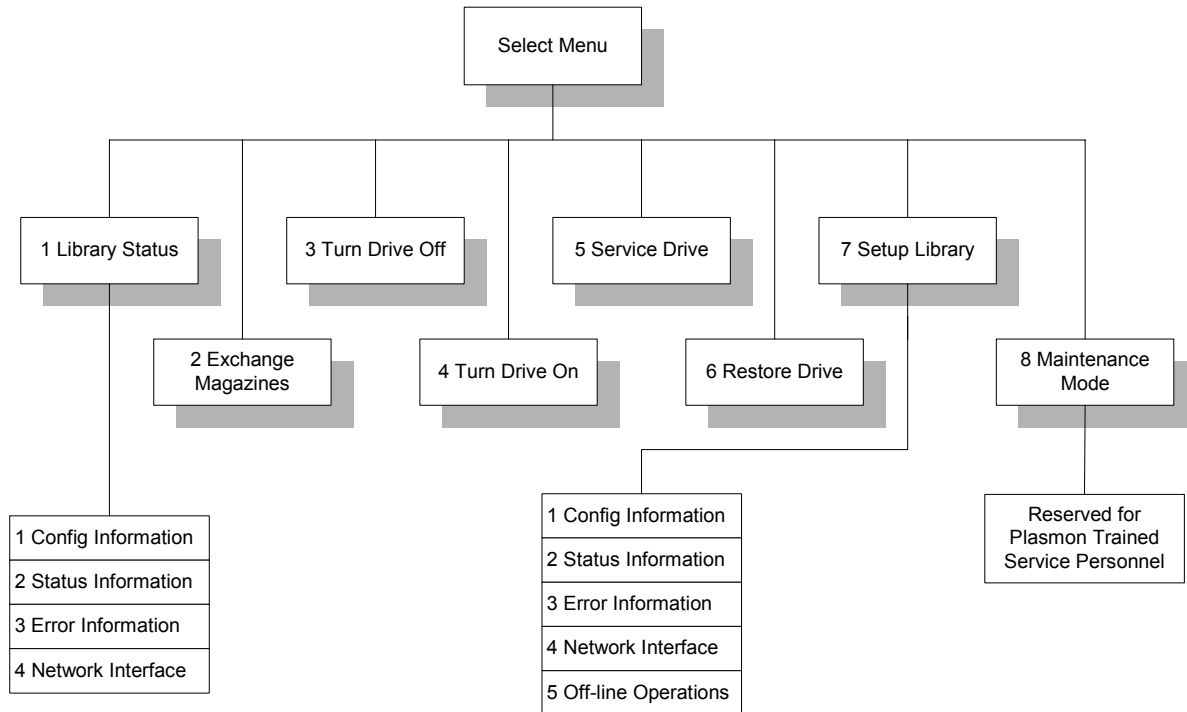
Select Menu

1 Library Status

2 Exchange Magazines

3 Turn Drive Off

4 Turn Drive On

5 Service Drive

6 Restore Drive

7 Setup Library

8 Maintenance Mode

1 Config Information
2 Status Information
3 Error Information
4 Network Interface

1 Config Information
2 Status Information
3 Error Information
4 Network Interface
5 Off-line Operations

Reserved for Plasmon Trained Service Personnel